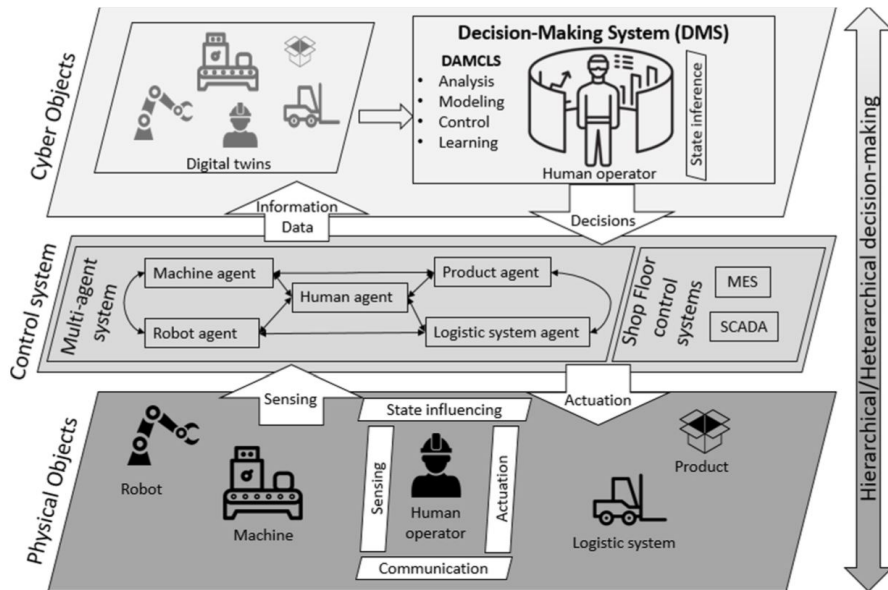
Cyber Objects

Digital twins

Decision-Making System (DMS)

DAMCLS
• Analysis
• Modeling
• Control
• Learning

State inference

Human operator

Information
Data

Decisions

Hierarchical/Heterarchical decision-making

Control system

Multi-agent system

Machine agent

Product agent

Human agent

Robot agent

Logistic system agent

Shop Floor control systems

MES

SCADA

Sensing

Actuation

Physical Objects

State influencing

Robot

Machine

Sensing

Human operator

Actuation

Product

Logistic system

Communication